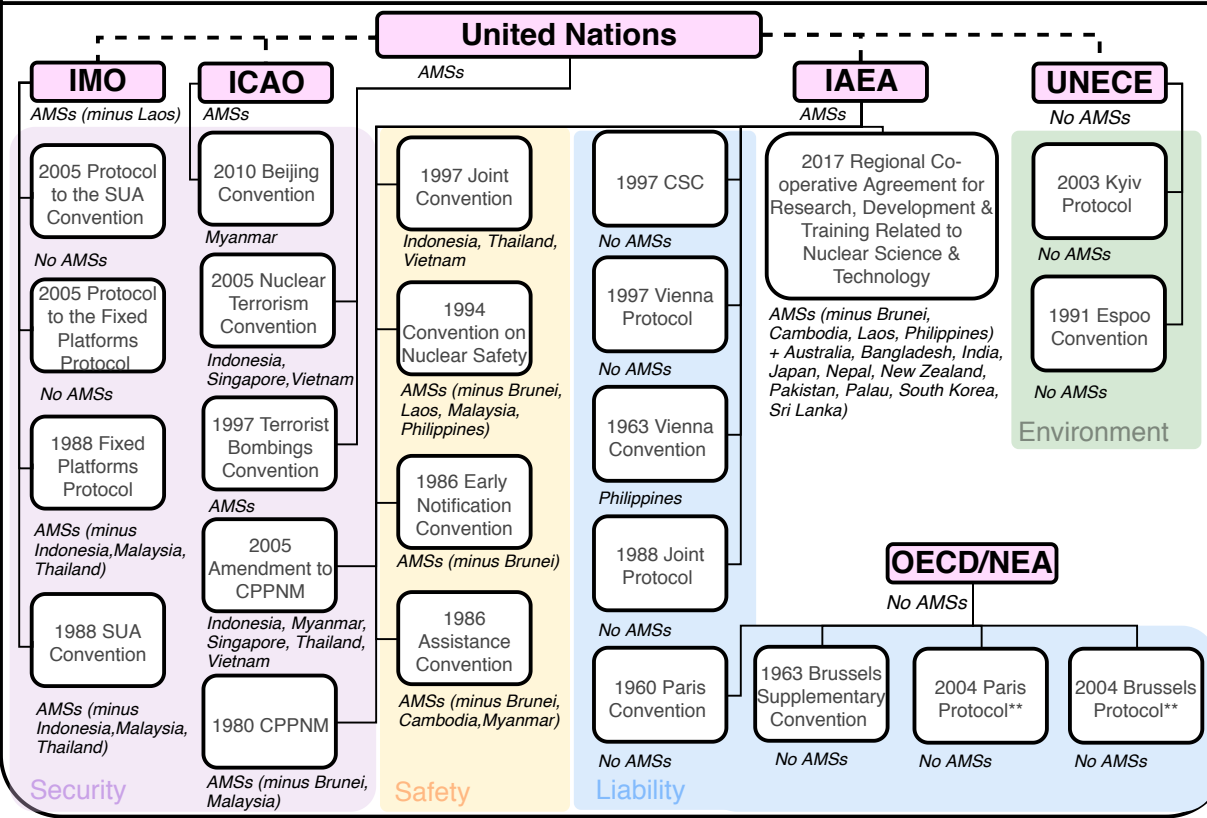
United Nations

IMO
AMSs (minus Laos)

2005 Protocol to the SUA Convention
No AMSs

2005 Protocol to the Fixed Platforms Protocol
No AMSs

1988 Fixed Platforms Protocol
AMSs (minus Indonesia,Malaysia, Thailand)

1988 SUA Convention
AMSs (minus Indonesia,Malaysia, Thailand)

Security

ICAO
AMSs

2010 Beijing Convention
Myanmar

2005 Nuclear Terrorism Convention
Indonesia, Singapore,Vietnam

1997 Terrorist Bombings Convention
AMSs

2005 Amendment to CPPNM
Indonesia, Myanmar, Singapore, Thailand, Vietnam

1980 CPPNM
AMSs (minus Brunei, Malaysia)

AMSs

1997 Joint Convention
Indonesia, Thailand, Vietnam

1994 Convention on Nuclear Safety
AMSs (minus Brunei, Laos, Malaysia, Philippines)

1986 Early Notification Convention
AMSs (minus Brunei)

1986 Assistance Convention
AMSs (minus Brunei, Cambodia,Myanmar)

Safety

IAEA
AMSs

1997 CSC
No AMSs

1997 Vienna Protocol
No AMSs

1963 Vienna Convention
Philippines

1988 Joint Protocol
No AMSs

1960 Paris Convention
No AMSs

Liability

2017 Regional Co-operative Agreement for Research, Development & Training Related to Nuclear Science & Technology
AMSs (minus Brunei, Cambodia, Laos, Philippines) + Australia, Bangladesh, India, Japan, Nepal, New Zealand, Pakistan, Palau, South Korea, Sri Lanka)

UNECE
No AMSs

2003 Kyiv Protocol
No AMSs

1991 Espoo Convention
No AMSs

Environment

OECD/NEA
No AMSs

1963 Brussels Supplementary Convention
No AMSs

2004 Paris Protocol**
No AMSs

2004 Brussels Protocol**
No AMSs